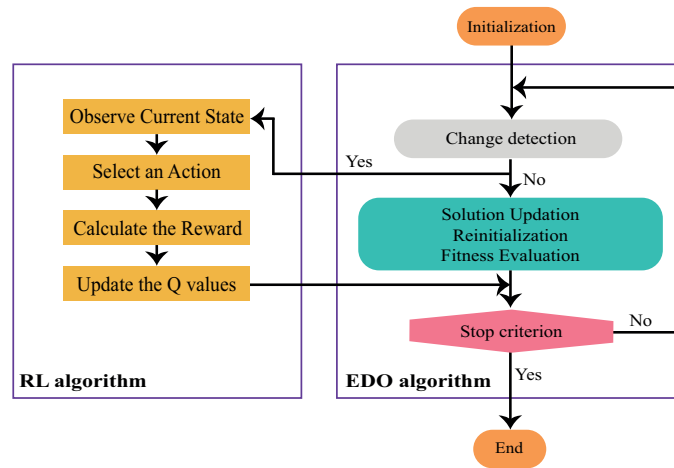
Initialization

Observe Current State

Select an Action

Calculate the Reward

Update the Q values

RL algorithm

Change detection

Yes

No

Solution Updation
Reinitialization
Fitness Evaluation

Stop criterion

No

Yes

EDO algorithm

End